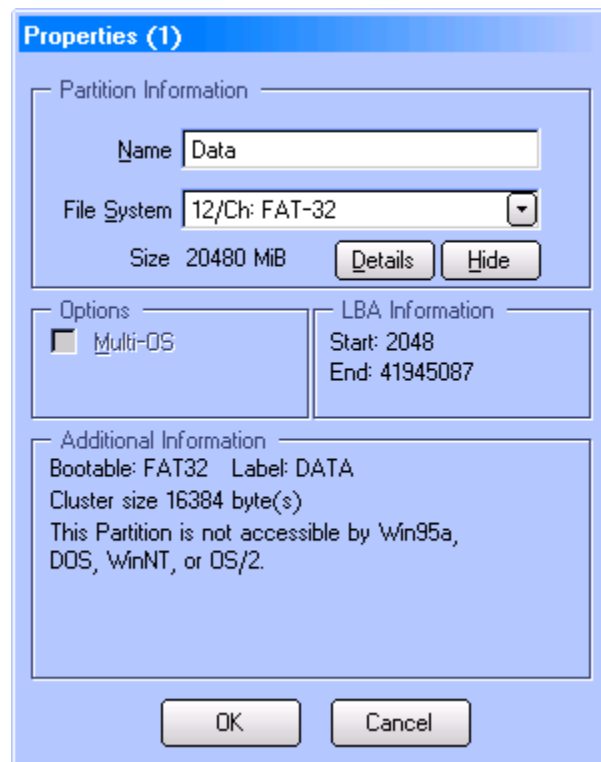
Properties (1)

Partition Information

Name Data

File System 12/Ch: FAT-32

Size 20480 MiB

Details

Hide

Options

Multi-OS

LBA Information

Start: 2048
End: 41945087

Additional Information

Bootable: FAT32 Label: DATA
Cluster size 16384 byte(s)
This Partition is not accessible by Win95a, DOS, WinNT, or OS/2.

OK

Cancel